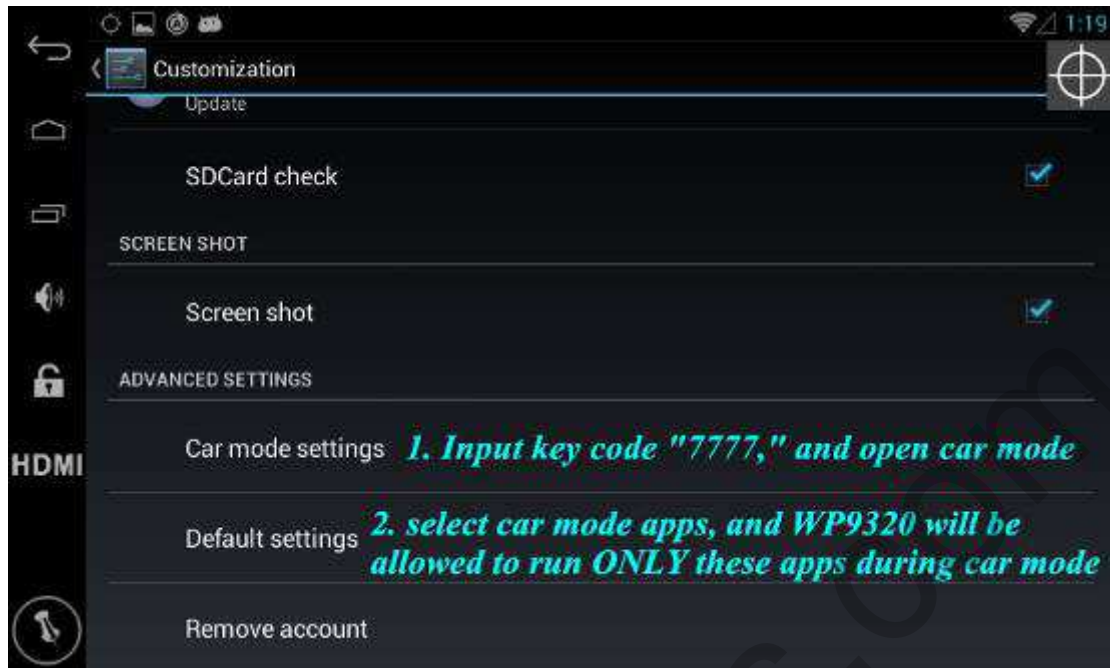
1:19

Customization

Update

SDCard check

SCREEN SHOT

Screen shot

ADVANCED SETTINGS

Car mode settings 1. Input key code "7777," and open car mode

Default settings 2. select car mode apps, and WP9320 will be allowed to run ONLY these apps during car mode

Remove account

HDMI